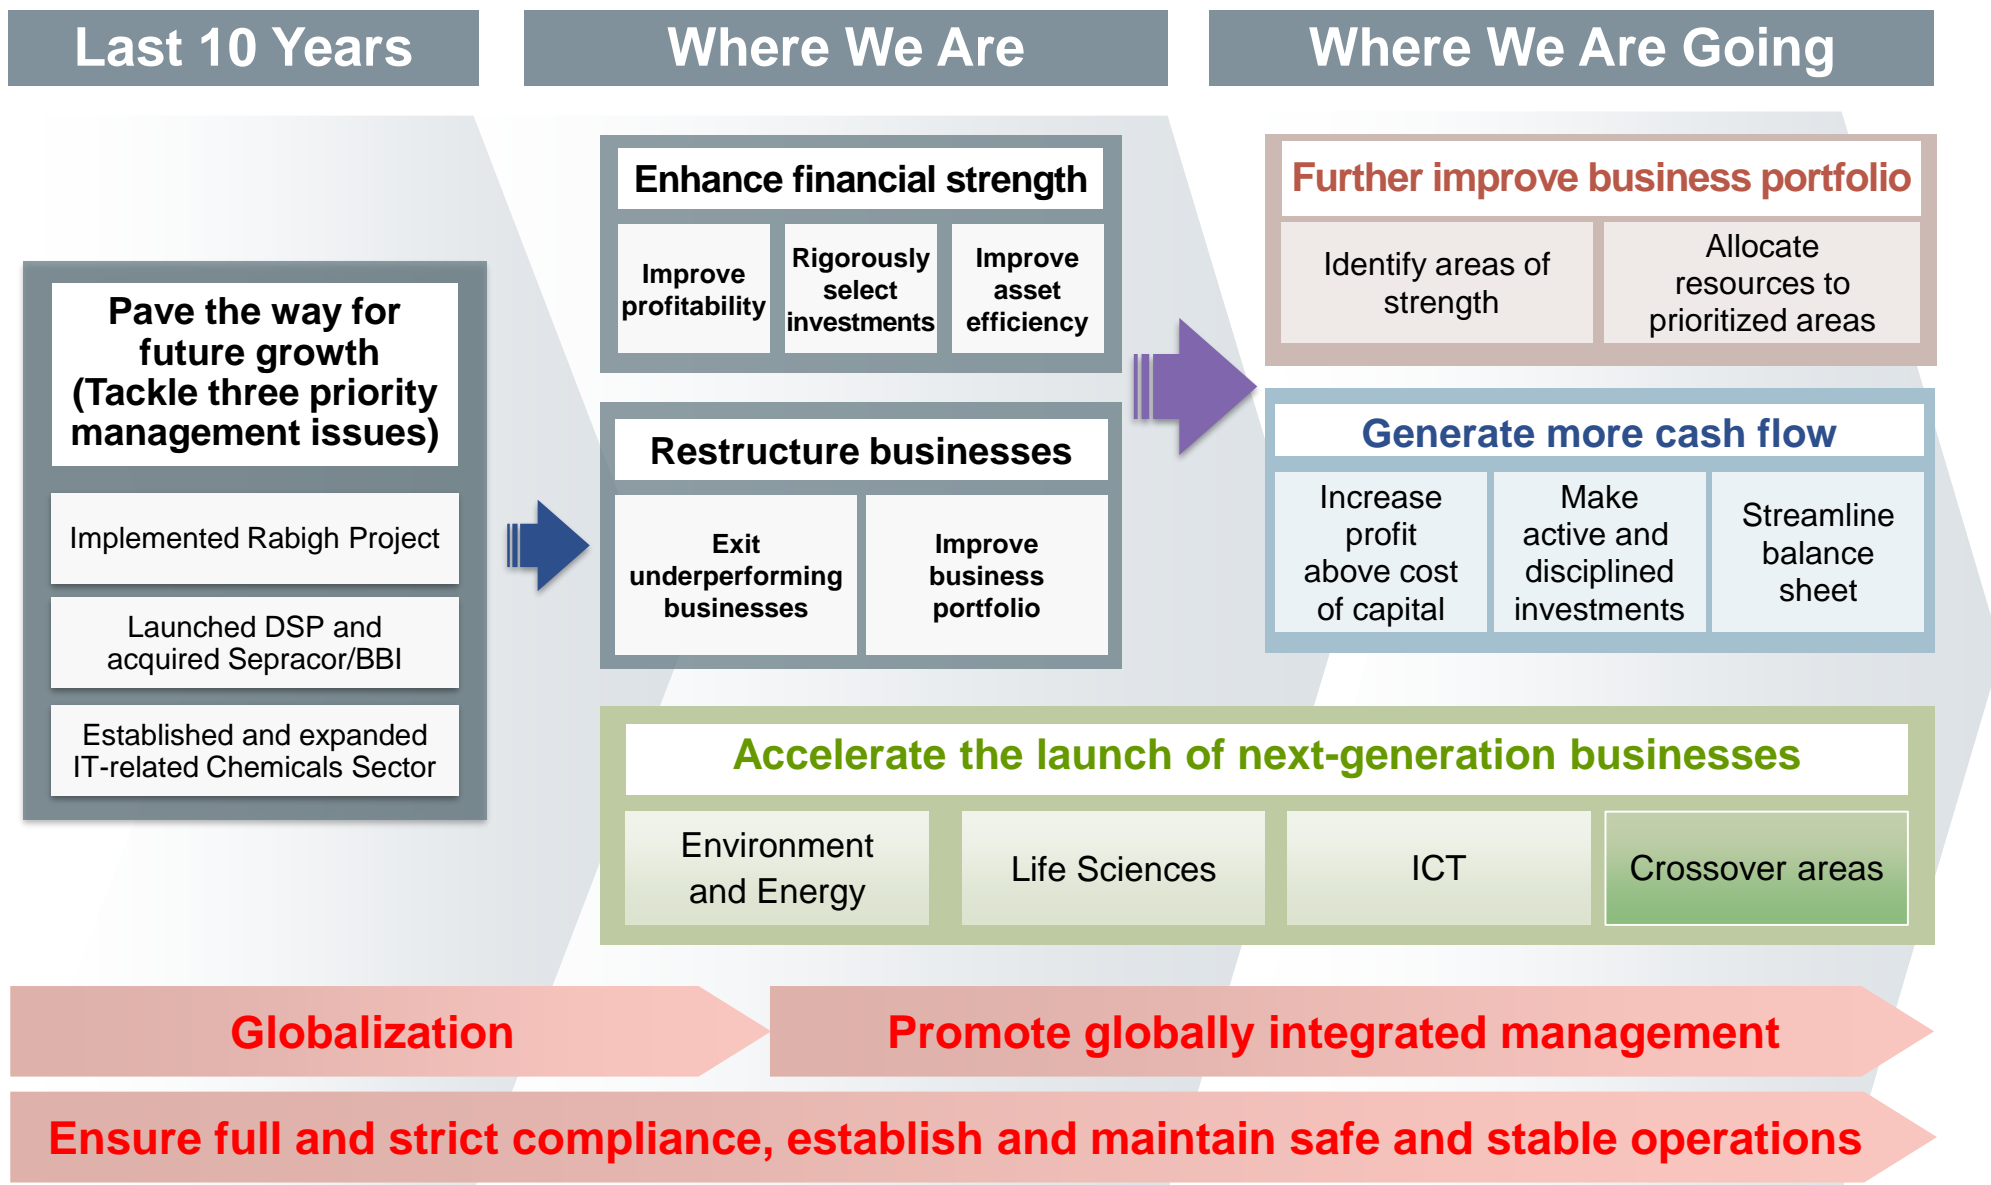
Last 10 Years

Where We Are

Where We Are Going

Pave the way for future growth (Tackle three priority management issues)

Implemented Rabigh Project

Launched DSP and acquired Sepracor/BBI

Established and expanded IT-related Chemicals Sector

Enhance financial strength

Improve profitability

Rigorously select investments

Improve asset efficiency

Restructure businesses

Exit underperforming businesses

Improve business portfolio

Further improve business portfolio

Identify areas of strength

Allocate resources to prioritized areas

Generate more cash flow

Increase profit above cost of capital

Make active and disciplined investments

Streamline balance sheet

Accelerate the launch of next-generation businesses

Environment and Energy

Life Sciences

ICT

Crossover areas

Globalization

Promote globally integrated management

Ensure full and strict compliance, establish and maintain safe and stable operations